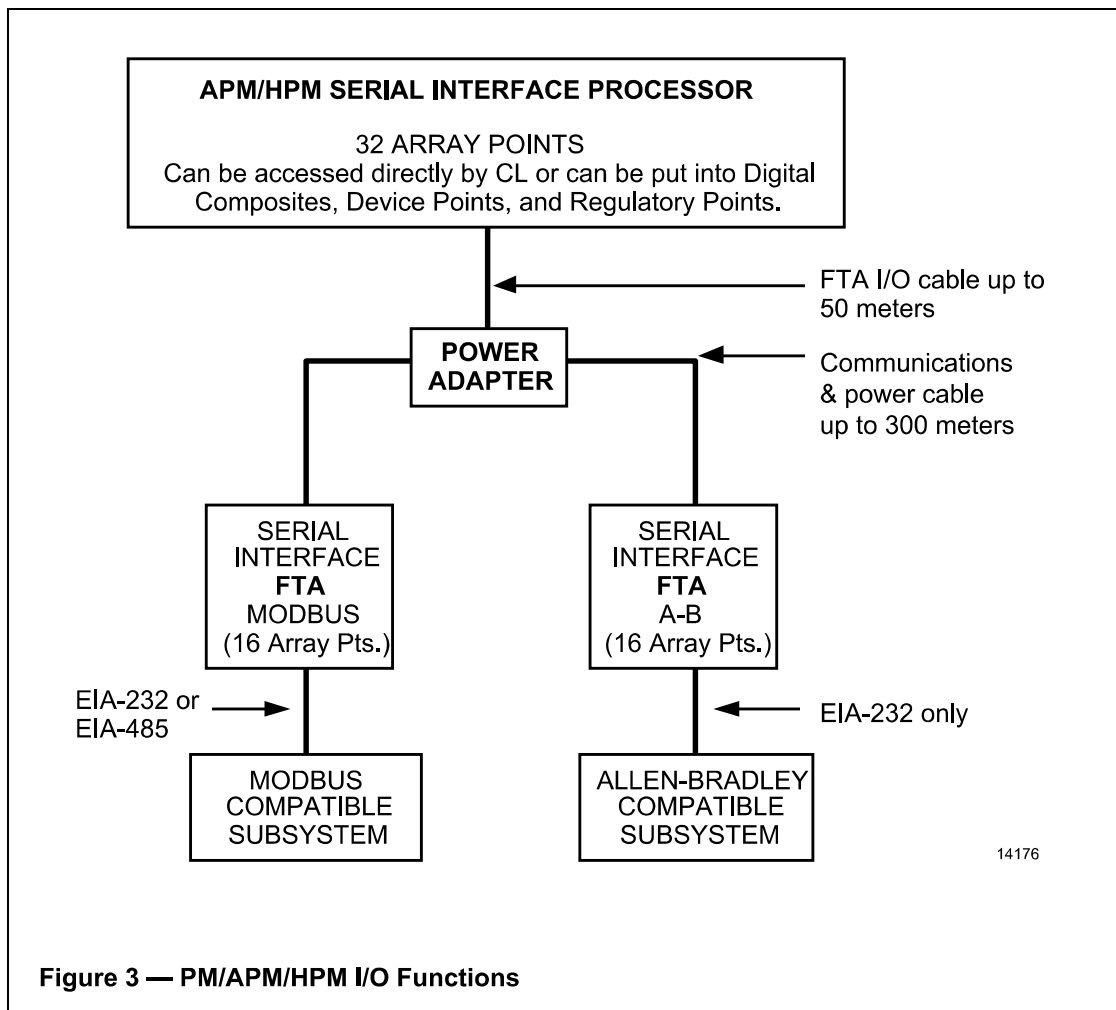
APM/HPM SERIAL INTERFACE PROCESSOR

32 ARRAY POINTS
Can be accessed directly by CL or can be put into Digital Composites, Device Points, and Regulatory Points.

FTA I/O cable up to 50 meters

POWER ADAPTER

Communications & power cable up to 300 meters

SERIAL INTERFACE FTA MODBUS (16 Array Pts.)

SERIAL INTERFACE FTA A-B (16 Array Pts.)

EIA-232 or EIA-485

EIA-232 only

MODBUS COMPATIBLE SUBSYSTEM

ALLEN-BRADLEY COMPATIBLE SUBSYSTEM

14176

Figure 3 — PM/APM/HPM I/O Functions